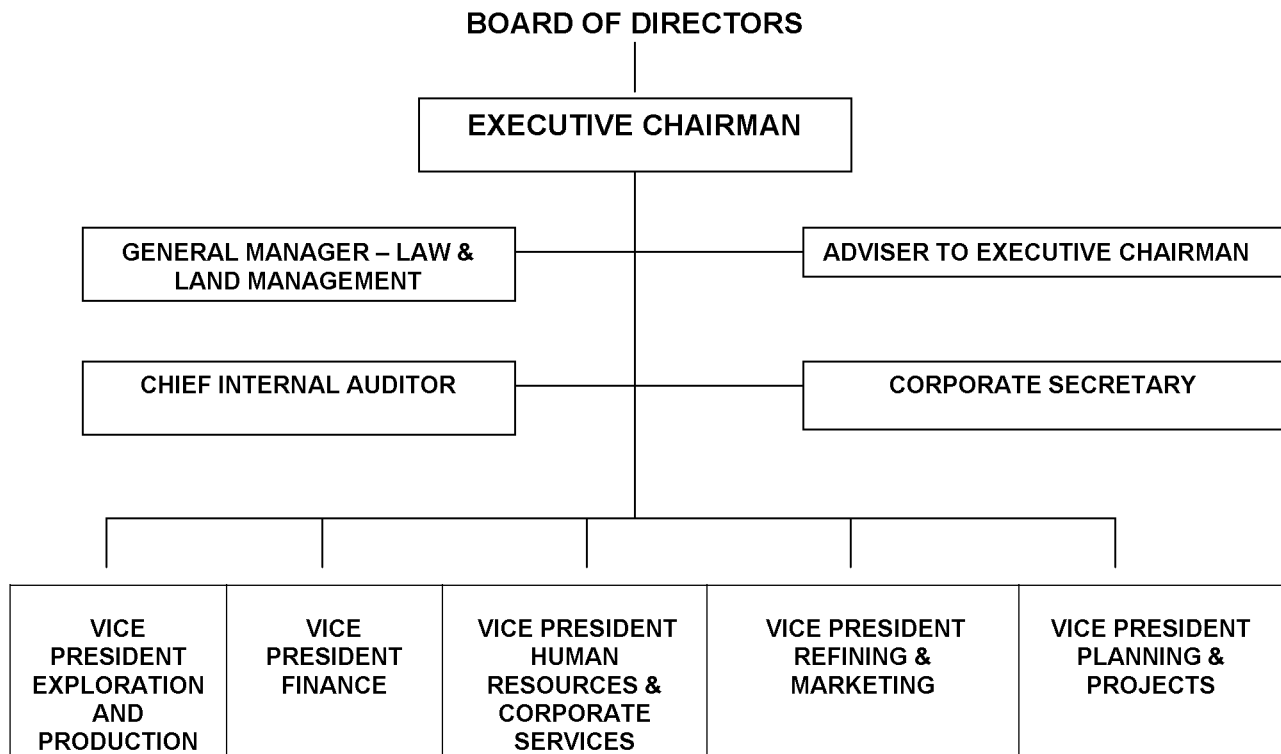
BOARD OF DIRECTORS

EXECUTIVE CHAIRMAN

GENERAL MANAGER – LAW & LAND MANAGEMENT

ADVISER TO EXECUTIVE CHAIRMAN

CHIEF INTERNAL AUDITOR

CORPORATE SECRETARY

VICE PRESIDENT EXPLORATION AND PRODUCTION

VICE PRESIDENT FINANCE

VICE PRESIDENT HUMAN RESOURCES & CORPORATE SERVICES

VICE PRESIDENT REFINING & MARKETING

VICE PRESIDENT PLANNING & PROJECTS